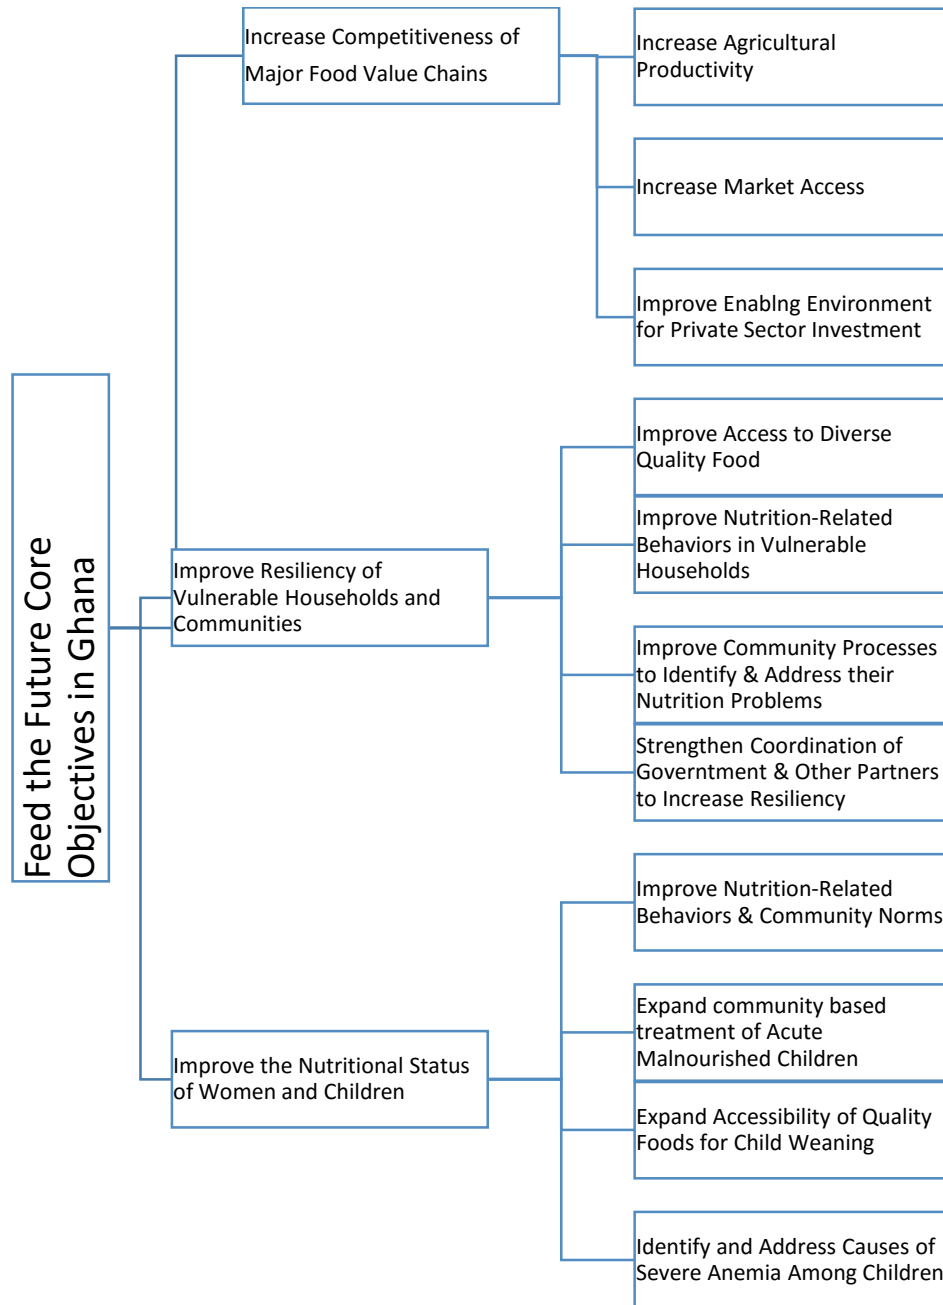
Feed the Future Core Objectives in Ghana

Increase Competitiveness of Major Food Value Chains

Increase Agricultural Productivity

Increase Market Access

Improve Enablng Environment for Private Sector Investment

Improve Resiliency of Vulnerable Households and Communities

Improve Access to Diverse Quality Food

Improve Nutrition-Related Behaviors in Vulnerable Households

Improve Community Processes to Identify & Address their Nutrition Problems

Strengthen Coordination of Governtment & Other Partners to Increase Resiliency

Improve the Nutritional Status of Women and Children

Improve Nutrition-Related Behaviors & Community Norms

Expand community based treatment of Acute Malnourished Children

Expand Accessibility of Quality Foods for Child Weaning

Identify and Address Causes of Severe Anemia Among Children